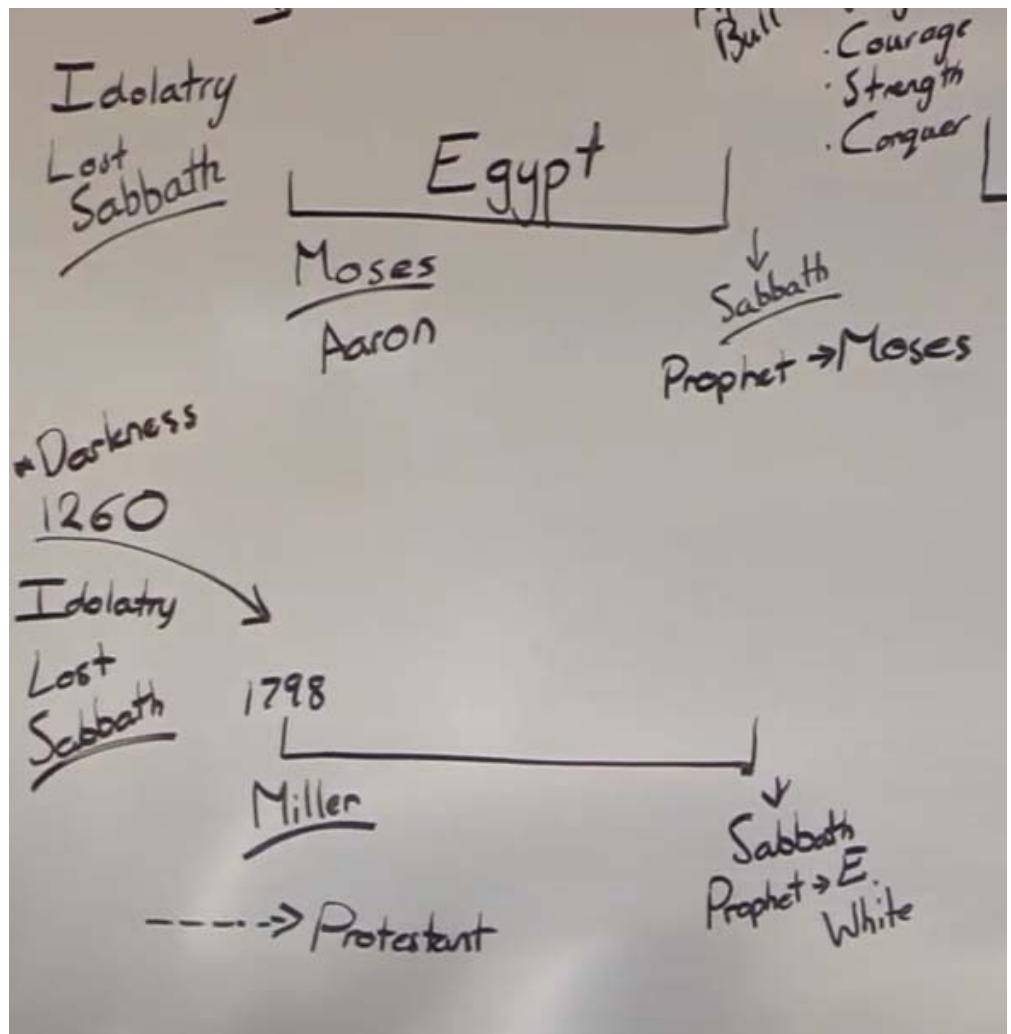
Bull

·Courage
·Strength
·Conquer

Idolatry
Lost Sabbath

Egypt

Moses
Aaron

Sabbath
Prophet → Moses

*Darkness
1260

Idolatry
Lost Sabbath

1798

Miller

----> Protestant

Sabbath
Prophet → E. White